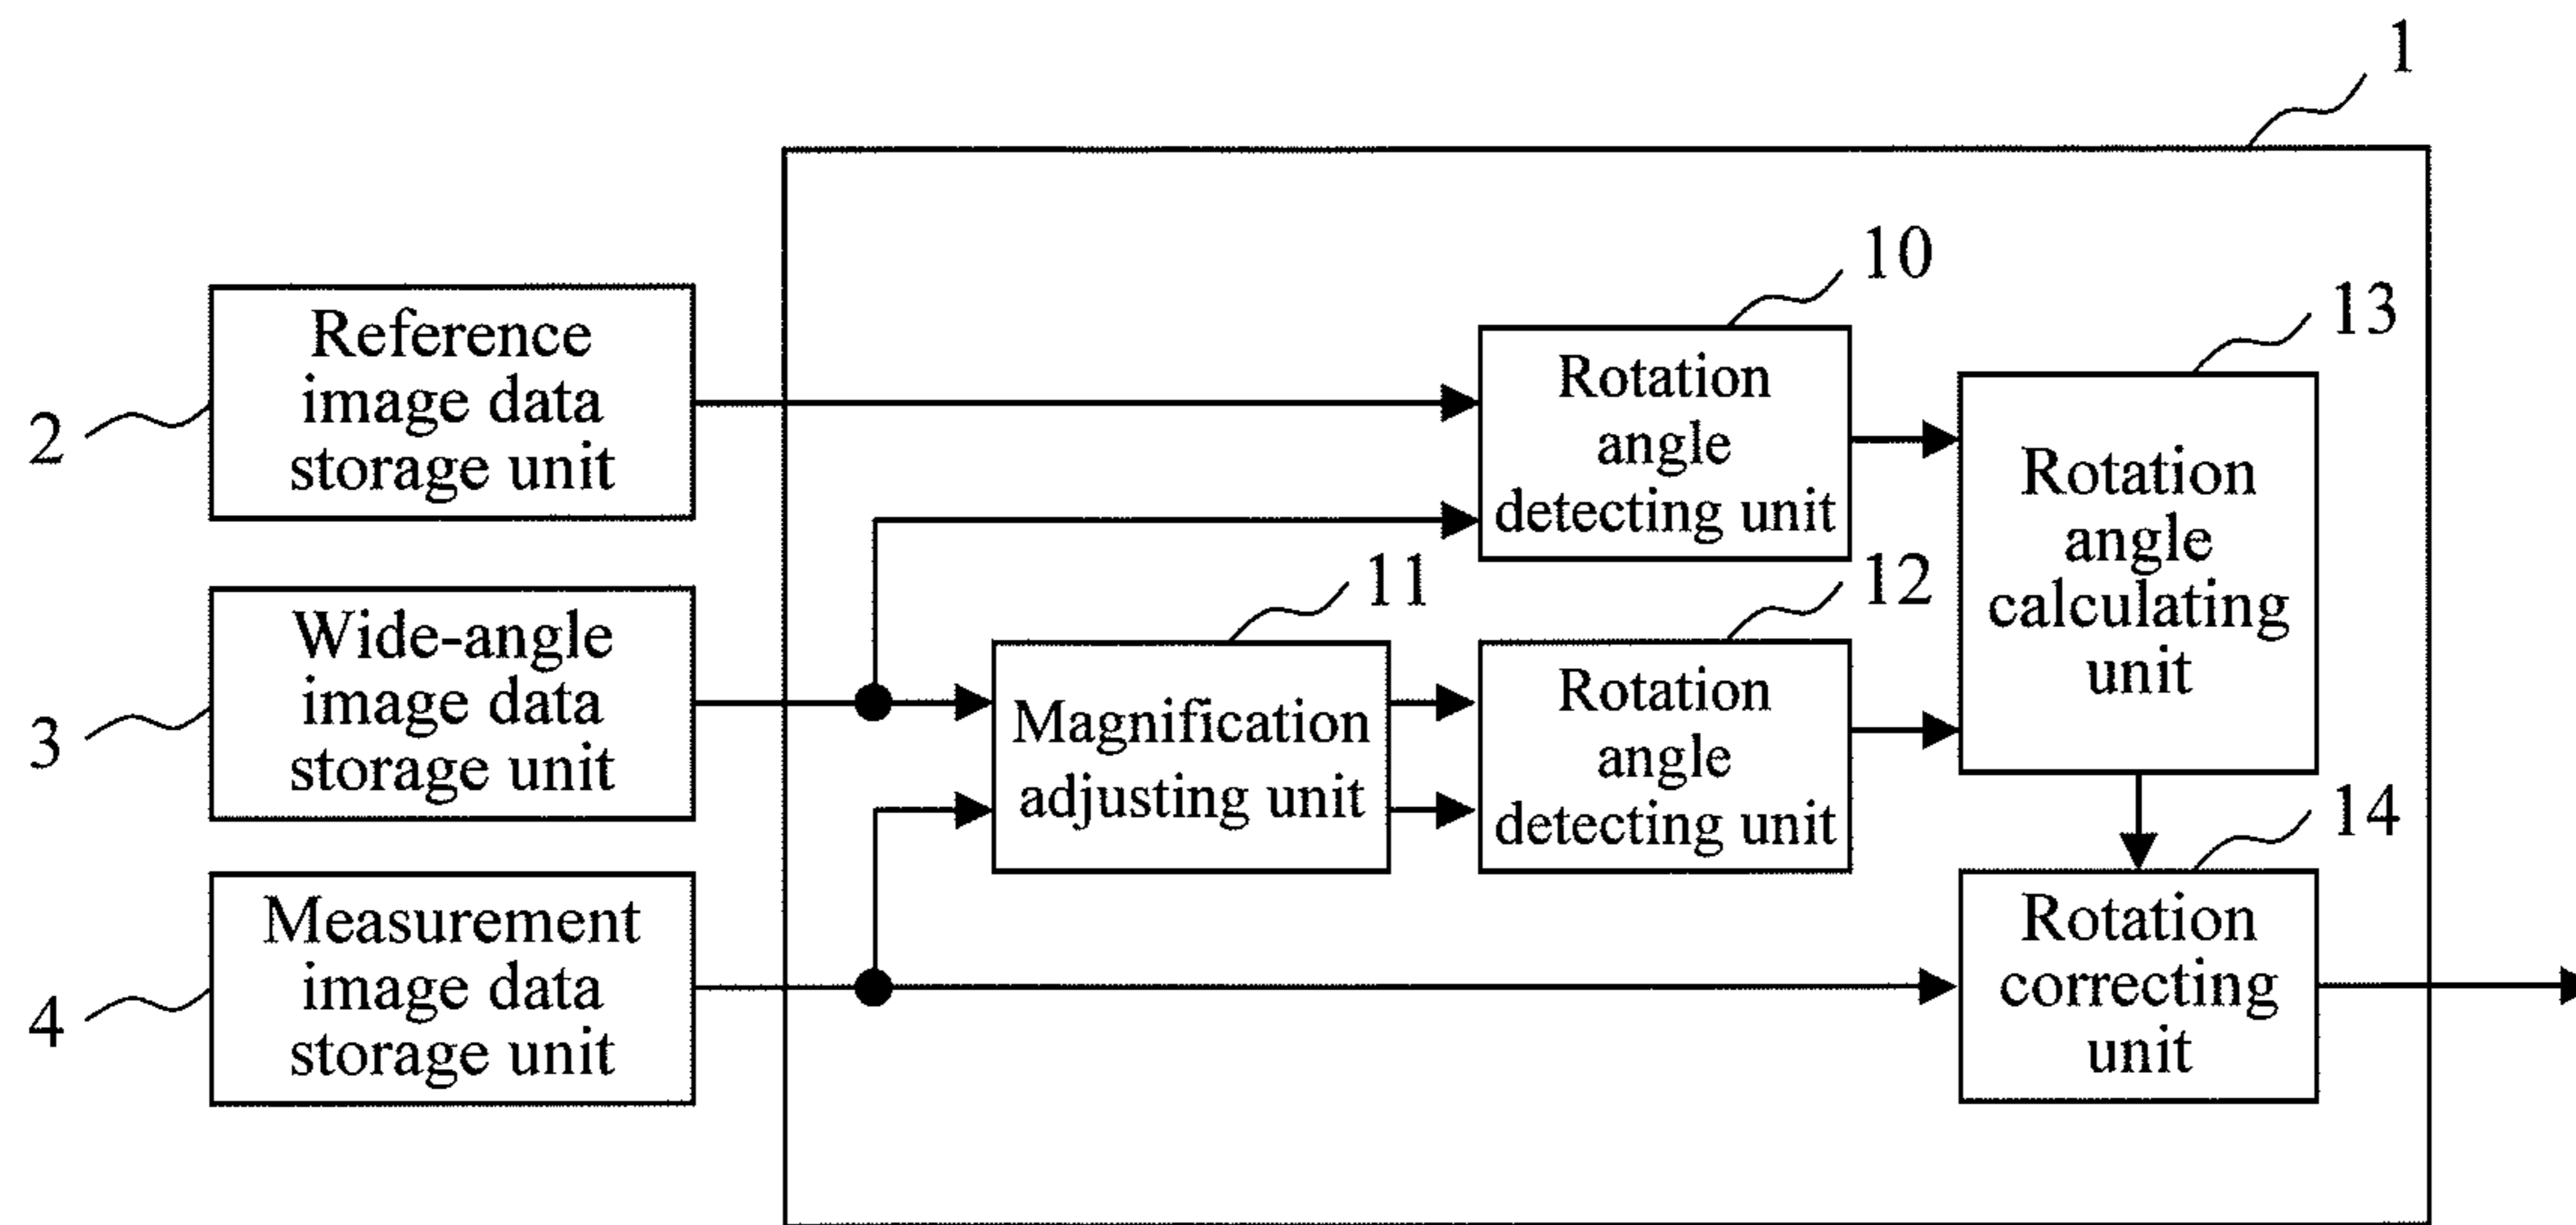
1

2 Reference image data storage unit

3 Wide-angle image data storage unit

4 Measurement image data storage unit

10 Rotation angle detecting unit

11 Magnification adjusting unit

12 Rotation angle detecting unit

13 Rotation angle calculating unit

14 Rotation correcting unit